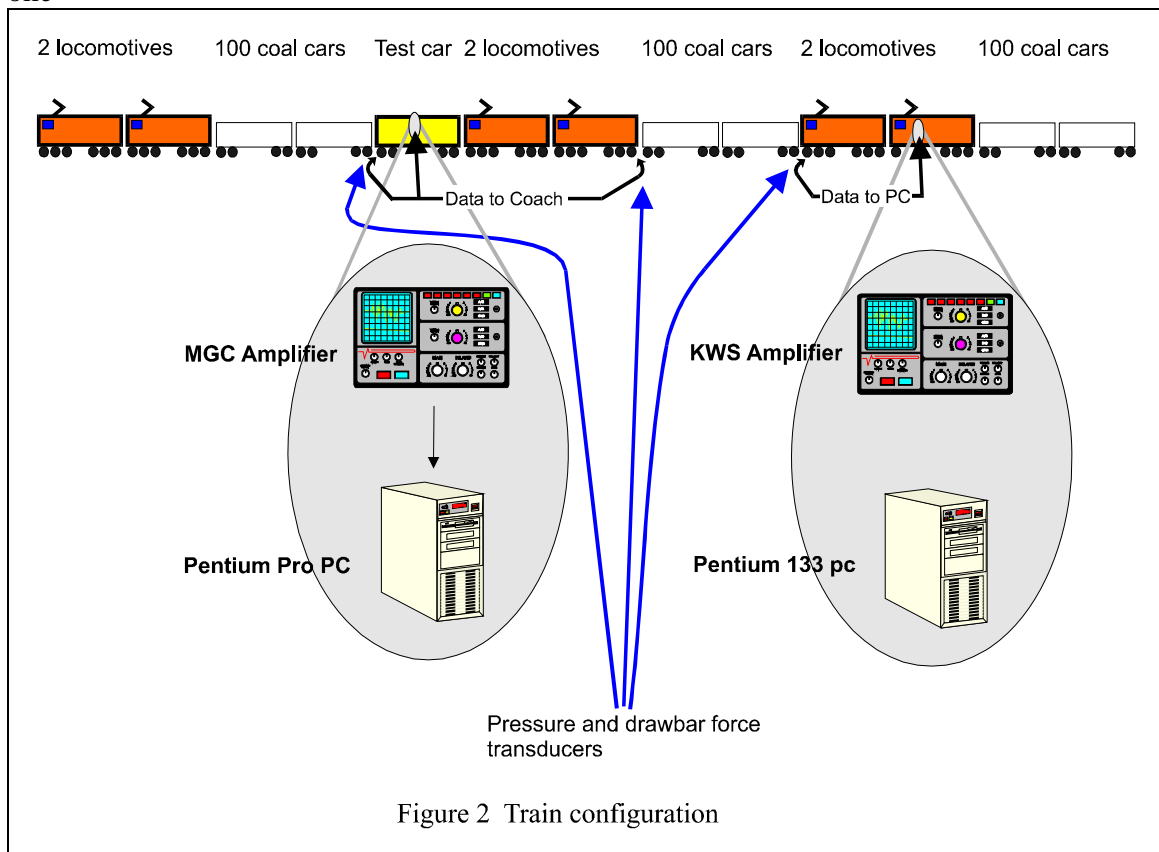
2 locomotives 100 coal cars Test car 2 locomotives 100 coal cars 2 locomotives 100 coal cars

Data to Coach

Data to PC

MGC Amplifier

KWS Amplifier

Pentium Pro PC

Pentium 133 pc

Pressure and drawbar force transducers

Figure 2 Train configuration